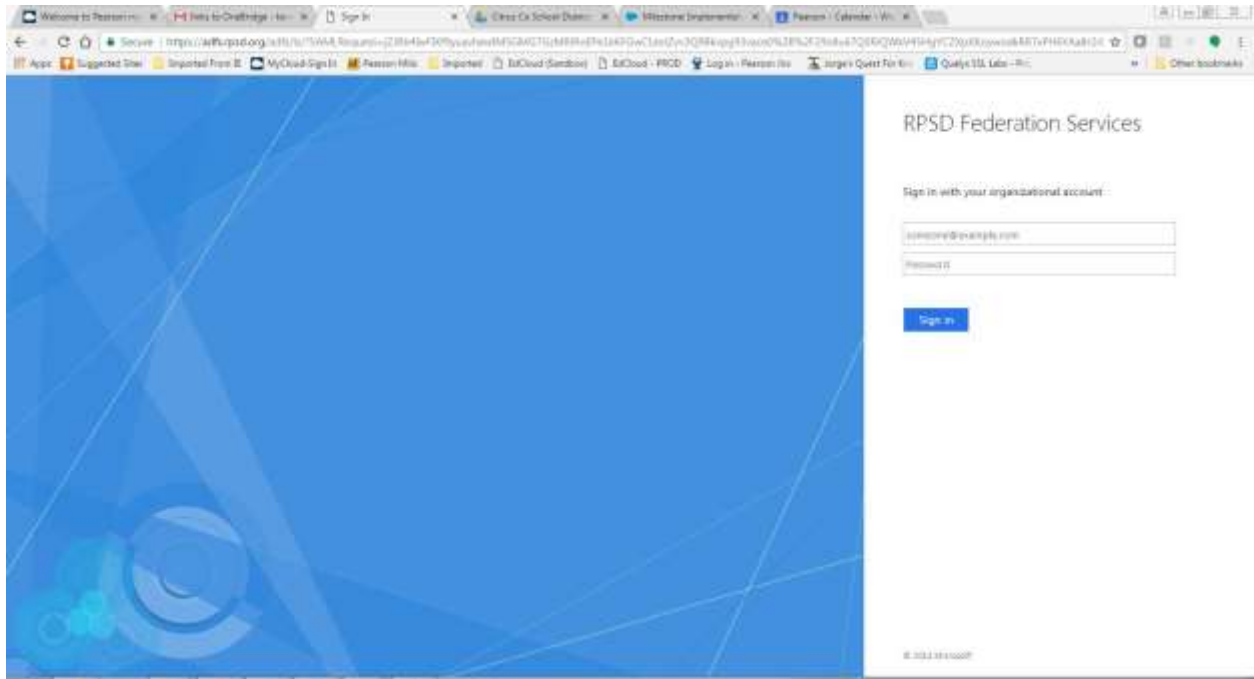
Welcome to Pearson | Intro to OneBridge | Sign In | Cisco Co School District | Milestone Implementati | Pearson - Calendar - Wi

Secure | https://adfs.rpsd.org/adfs/ls/?SAMLRequest=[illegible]

Apps | Suggested Sites | Imported From IE | MyCloud-SignIn | Pearson Mtis | Imported | EdCloud (Sandbox) | EdCloud - PROD | Log in - Pearson Inc | Jorge's Quest For Kn | Qualys SSL Labs - Pr | Other bookmarks

RPSD Federation Services

Sign in with your organizational account

someone@example.com

Password

Sign in

© 2013 Microsoft